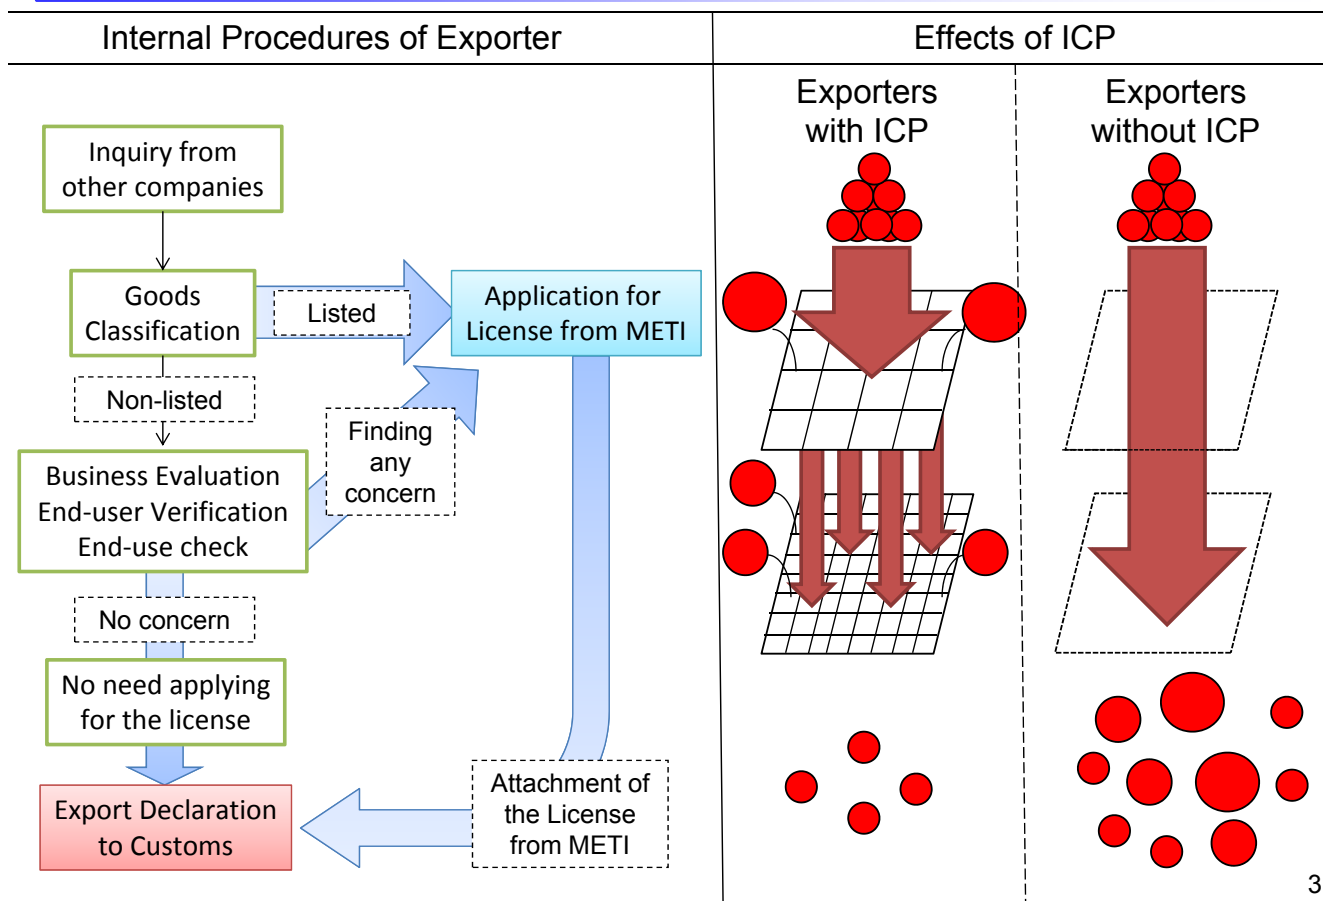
Internal Procedures of Exporter

Effects of ICP

Inquiry from other companies

Goods Classification

Listed

Application for License from METI

Non-listed

Finding any concern

Business Evaluation
End-user Verification
End-use check

No concern

No need applying for the license

Export Declaration to Customs

Attachment of the License from METI

Exporters with ICP

Exporters without ICP

3